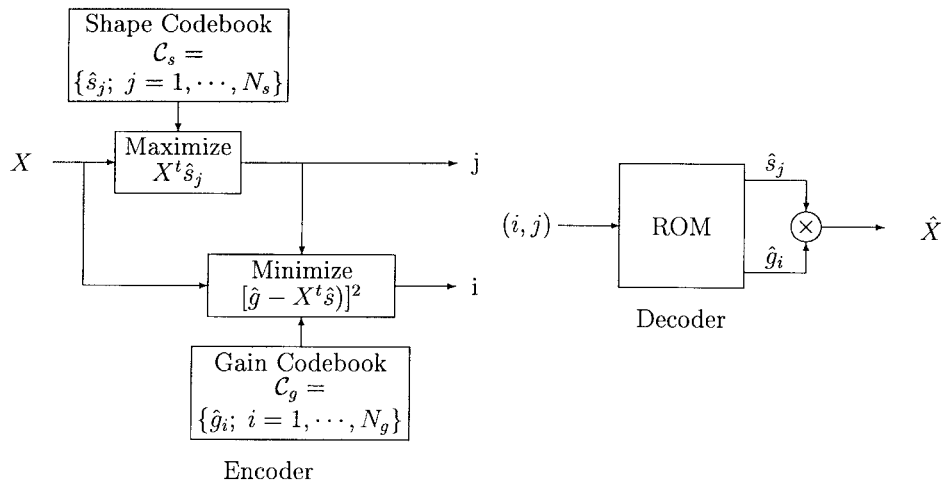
Shape Codebook
$\mathcal{C}_s =$
$\{\hat{s}_j;\ j = 1, \cdots, N_s\}$

$X$

Maximize
$X^t\hat{s}_j$

j

Minimize
$[\hat{g} - X^t\hat{s})]^2$

i

Gain Codebook
$\mathcal{C}_g =$
$\{\hat{g}_i;\ i = 1, \cdots, N_g\}$

Encoder

$(i, j)$

ROM

$\hat{s}_j$

$\hat{g}_i$

$\times$

$\hat{X}$

Decoder